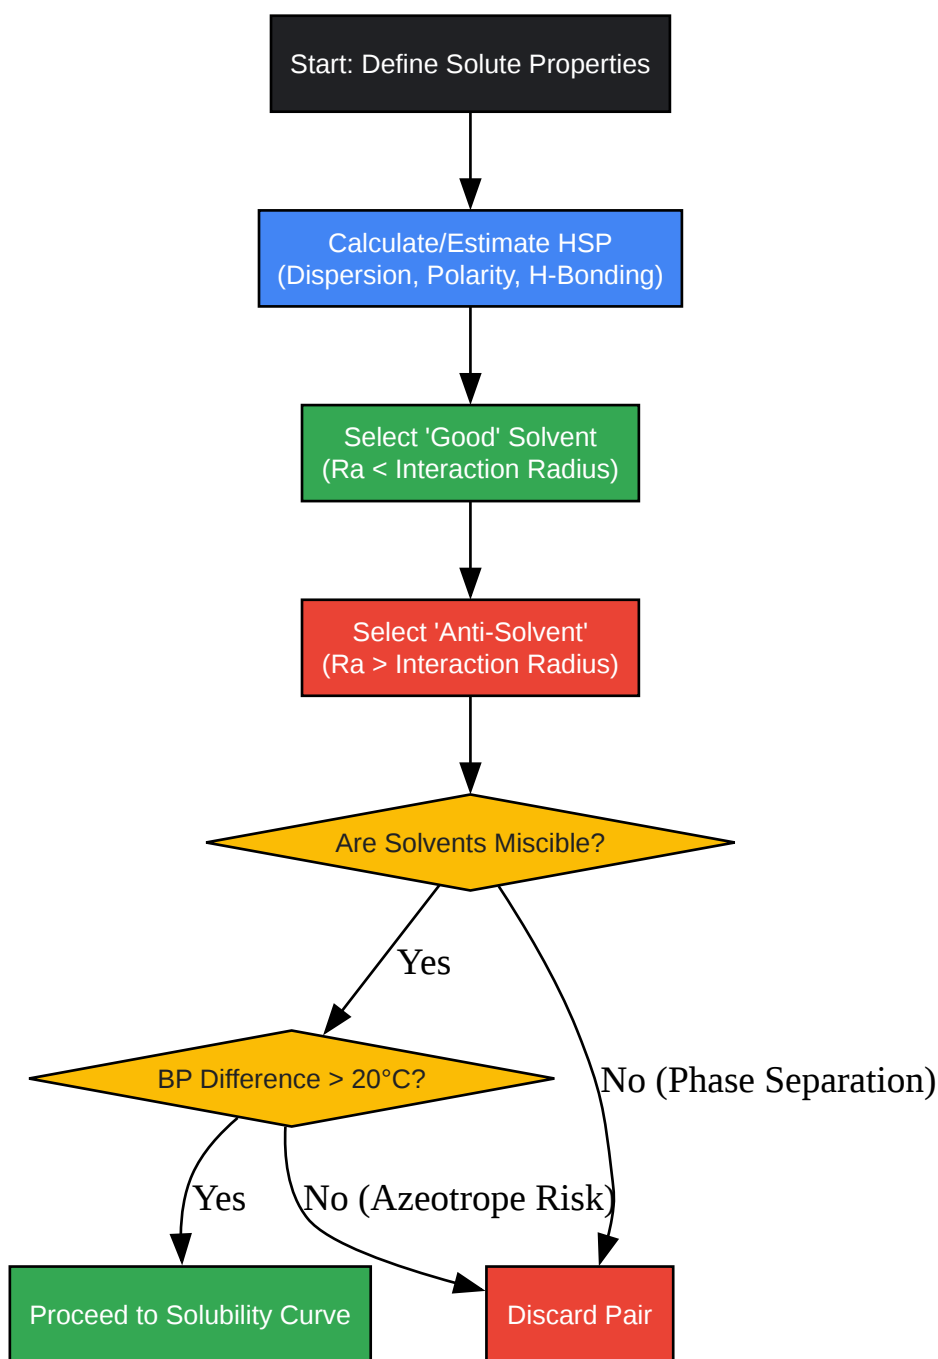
Start: Define Solute Properties

Calculate/Estimate HSP
(Dispersion, Polarity, H-Bonding)

Select 'Good' Solvent
(Ra < Interaction Radius)

Select 'Anti-Solvent'
(Ra > Interaction Radius)

Are Solvents Miscible?

Yes

No (Phase Separation)

BP Difference > 20°C?

Yes

No (Azeotrope Risk)

Proceed to Solubility Curve

Discard Pair